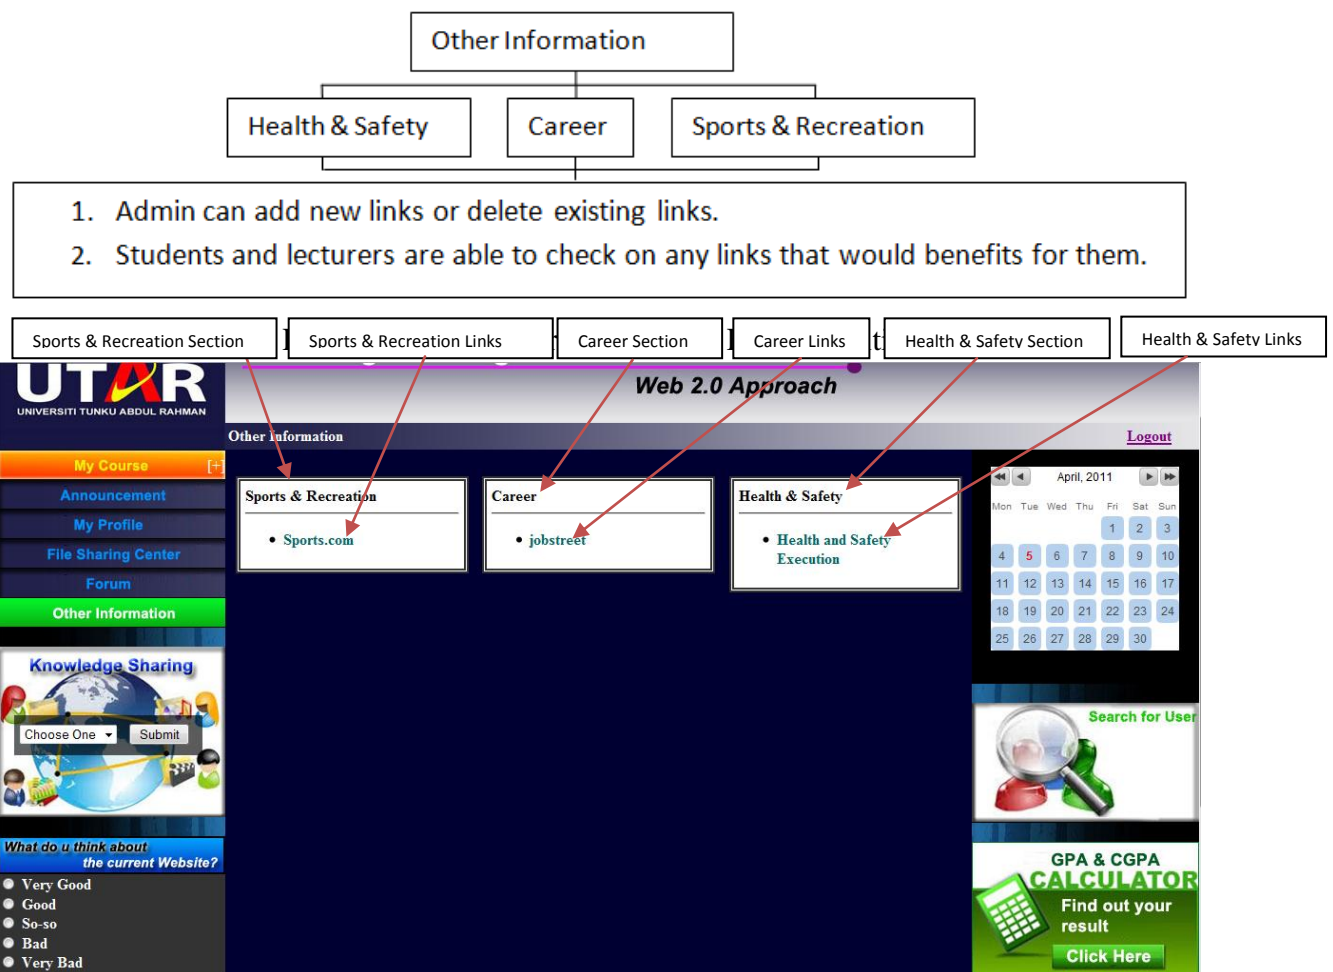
Other Information

Health & Safety

Career

Sports & Recreation

1. Admin can add new links or delete existing links.
2. Students and lecturers are able to check on any links that would benefits for them.

Sports & Recreation Section

Sports & Recreation Links

Career Section

Career Links

Health & Safety Section

Health & Safety Links

UTAR
UNIVERSITI TUNKU ABDUL RAHMAN

Web 2.0 Approach

Other Information

Logout

My Course [+]
Announcement
My Profile
File Sharing Center
Forum
Other Information

Knowledge Sharing
Choose One
Submit

What do u think about the current Website?
Very Good
Good
So-so
Bad
Very Bad

Sports & Recreation
• Sports.com

Career
• jobstreet

Health & Safety
• Health and Safety Execution

April, 2011

| Mon | Tue | Wed | Thu | Fri | Sat | Sun |
|---|---|---|---|---|---|---|
| | | | | 1 | 2 | 3 |
| 4 | 5 | 6 | 7 | 8 | 9 | 10 |
| 11 | 12 | 13 | 14 | 15 | 16 | 17 |
| 18 | 19 | 20 | 21 | 22 | 23 | 24 |
| 25 | 26 | 27 | 28 | 29 | 30 | |

Search for User

GPA & CGPA
CALCULATOR
Find out your result
Click Here